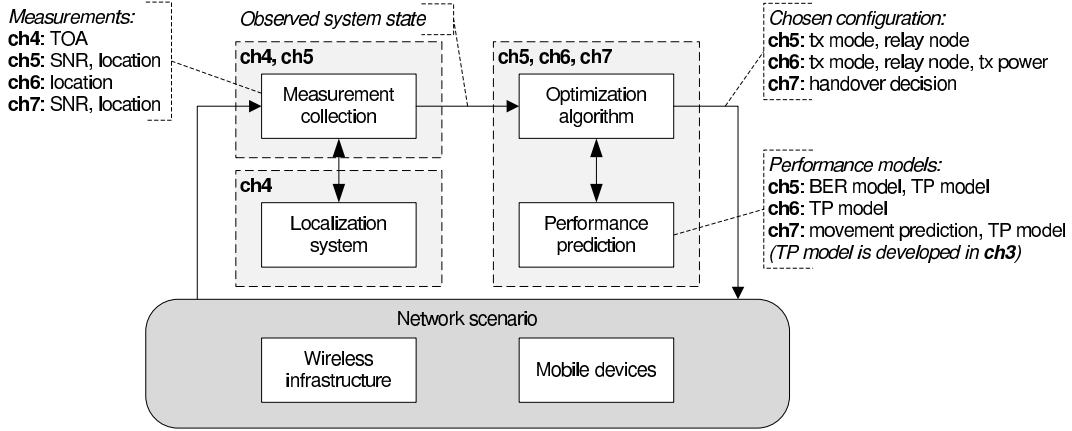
Measurements:
ch4: TOA
ch5: SNR, location
ch6: location
ch7: SNR, location

Observed system state

Chosen configuration:
ch5: tx mode, relay node
ch6: tx mode, relay node, tx power
ch7: handover decision

ch4, ch5

Measurement collection

ch4

Localization system

ch5, ch6, ch7

Optimization algorithm

Performance prediction

Performance models:
ch5: BER model, TP model
ch6: TP model
ch7: movement prediction, TP model
(TP model is developed in ch3)

Network scenario

Wireless infrastructure

Mobile devices